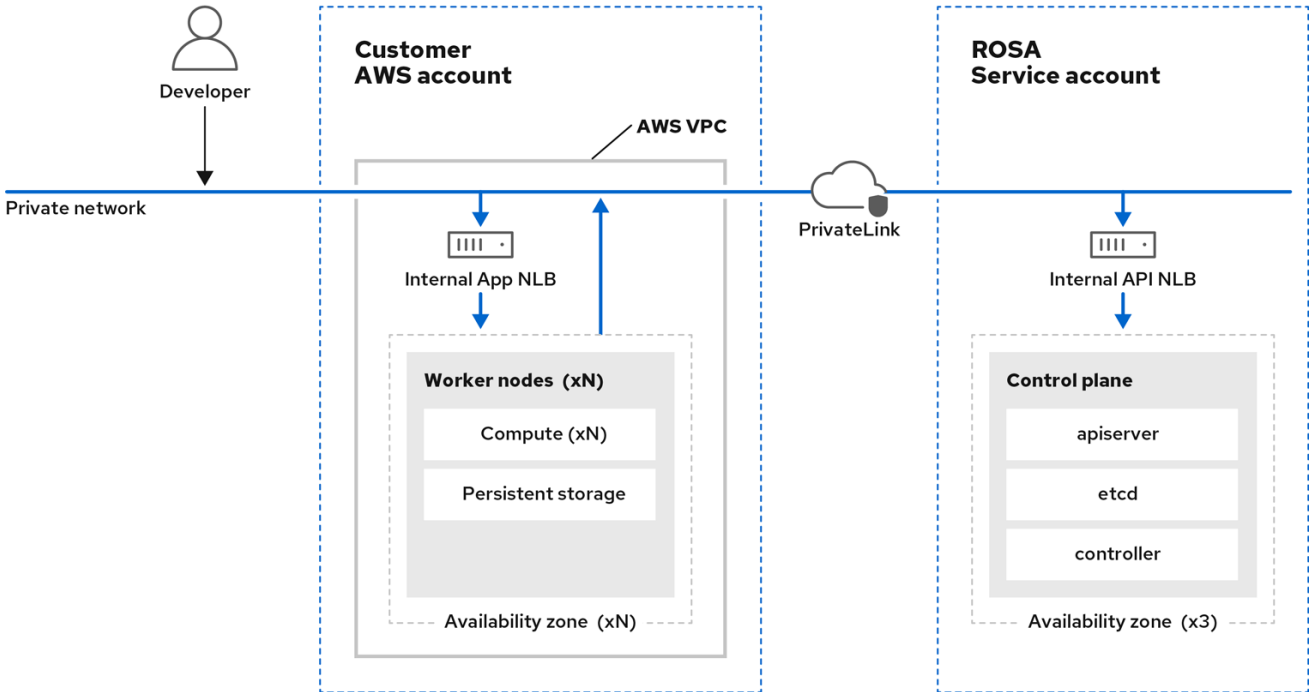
Developer

Private network

Customer
AWS account

AWS VPC

Internal App NLB

Worker nodes (xN)

Compute (xN)

Persistent storage

Availability zone (xN)

PrivateLink

ROSA
Service account

Internal API NLB

Control plane

apiserver

etcd

controller

Availability zone (x3)